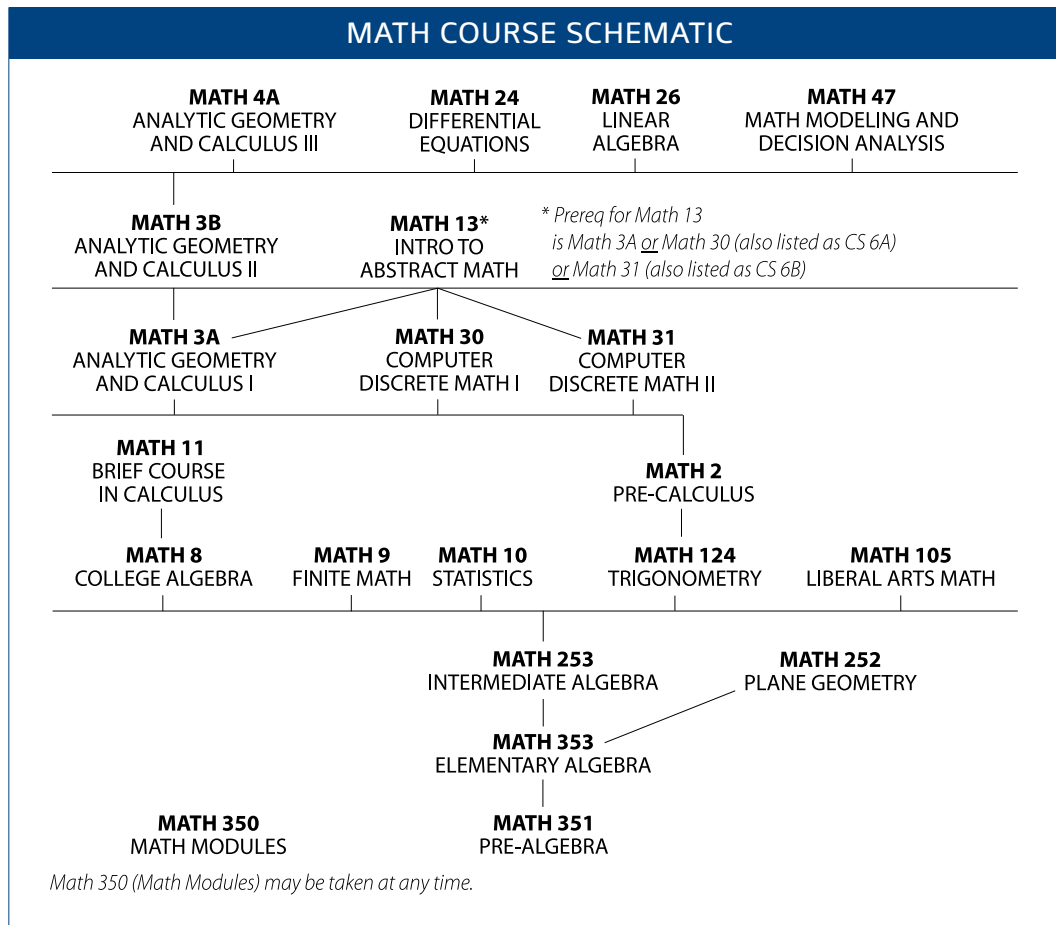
MATH COURSE SCHEMATIC

MATH 4A
ANALYTIC GEOMETRY AND CALCULUS III

MATH 24
DIFFERENTIAL EQUATIONS

MATH 26
LINEAR ALGEBRA

MATH 47
MATH MODELING AND DECISION ANALYSIS

MATH 3B
ANALYTIC GEOMETRY AND CALCULUS II

MATH 13*
INTRO TO ABSTRACT MATH

* Prereq for Math 13 is Math 3A or Math 30 (also listed as CS 6A) or Math 31 (also listed as CS 6B)

MATH 3A
ANALYTIC GEOMETRY AND CALCULUS I

MATH 30
COMPUTER DISCRETE MATH I

MATH 31
COMPUTER DISCRETE MATH II

MATH 11
BRIEF COURSE IN CALCULUS

MATH 2
PRE-CALCULUS

MATH 8
COLLEGE ALGEBRA

MATH 9
FINITE MATH

MATH 10
STATISTICS

MATH 124
TRIGONOMETRY

MATH 105
LIBERAL ARTS MATH

MATH 253
INTERMEDIATE ALGEBRA

MATH 252
PLANE GEOMETRY

MATH 353
ELEMENTARY ALGEBRA

MATH 350
MATH MODULES

MATH 351
PRE-ALGEBRA

Math 350 (Math Modules) may be taken at any time.